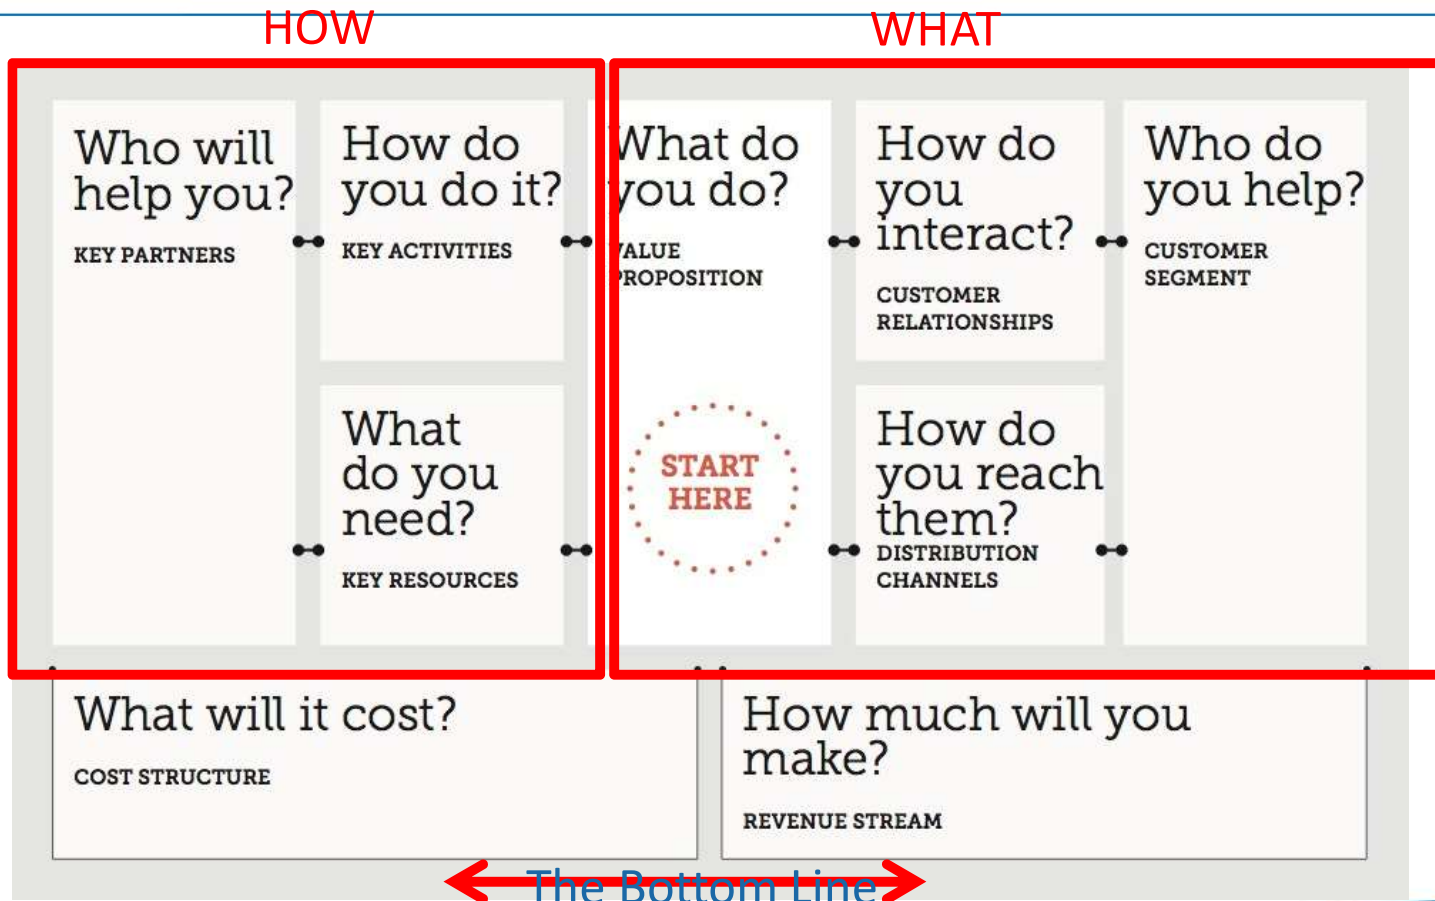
HOW

WHAT

Who will help you?

KEY PARTNERS

How do you do it?

KEY ACTIVITIES

What do you need?

KEY RESOURCES

What do you do?

VALUE PROPOSITION

START HERE

How do you interact?

CUSTOMER RELATIONSHIPS

How do you reach them?

DISTRIBUTION CHANNELS

Who do you help?

CUSTOMER SEGMENT

What will it cost?

COST STRUCTURE

How much will you make?

REVENUE STREAM

The Bottom Line